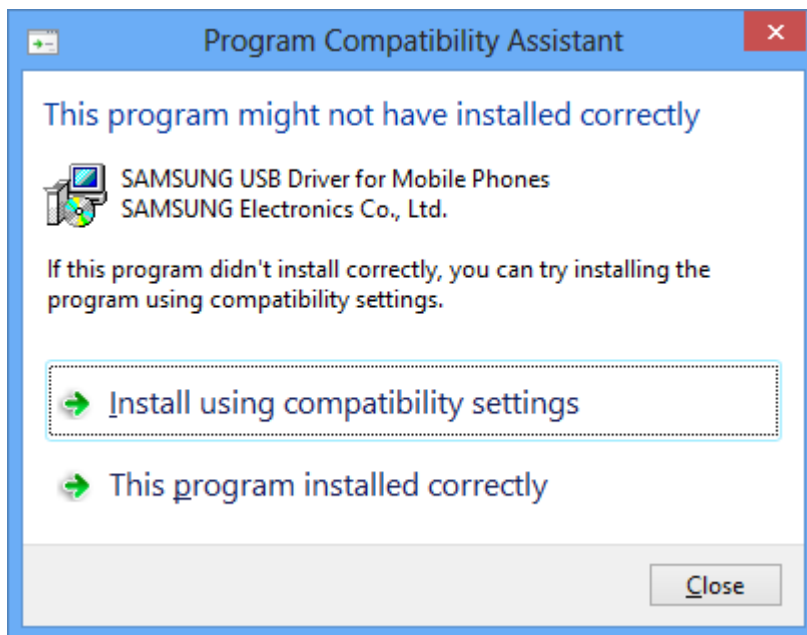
Program Compatibility Assistant

This program might not have installed correctly

SAMSUNG USB Driver for Mobile Phones
SAMSUNG Electronics Co., Ltd.

If this program didn't install correctly, you can try installing the program using compatibility settings.

Install using compatibility settings

This program installed correctly

Close